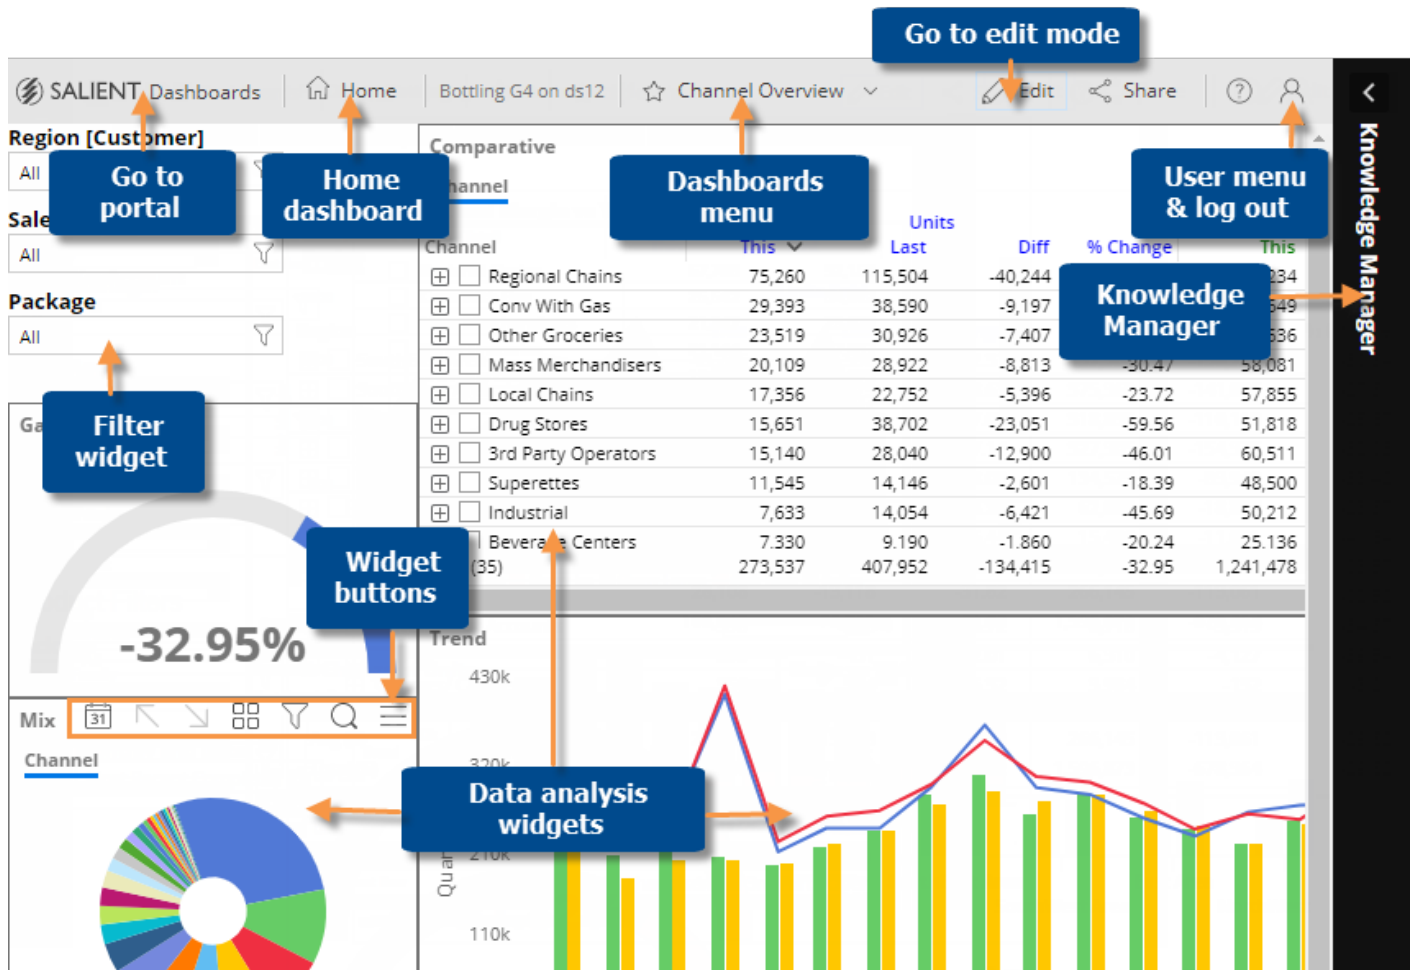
Go to edit mode

SALIENT Dashboards | Home | Bottling G4 on ds12 | Channel Overview | Edit | Share

Region [Customer]
All

Go to portal

Home dashboard

Sale
All

Package
All

Filter widget

Ga

Comparative
Channel

Dashboards menu

User menu & log out

Knowledge Manager

Units

| Channel | This | Last | Diff | % Change | This |
|---|---|---|---|---|---|
| Regional Chains | 75,260 | 115,504 | -40,244 | | 34 |
| Conv With Gas | 29,393 | 38,590 | -9,197 | | 549 |
| Other Groceries | 23,519 | 30,926 | -7,407 | | 536 |
| Mass Merchandisers | 20,109 | 28,922 | -8,813 | -30.47 | 58,081 |
| Local Chains | 17,356 | 22,752 | -5,396 | -23.72 | 57,855 |
| Drug Stores | 15,651 | 38,702 | -23,051 | -59.56 | 51,818 |
| 3rd Party Operators | 15,140 | 28,040 | -12,900 | -46.01 | 60,511 |
| Superettes | 11,545 | 14,146 | -2,601 | -18.39 | 48,500 |
| Industrial | 7,633 | 14,054 | -6,421 | -45.69 | 50,212 |
| Beverage Centers | 7,330 | 9,190 | -1,860 | -20.24 | 25,136 |
| (35) | 273,537 | 407,952 | -134,415 | -32.95 | 1,241,478 |

Widget buttons

-32.95%

Trend
430k
320k
210k
110k
Quan

Mix
Channel

Data analysis widgets

Knowledge Manager